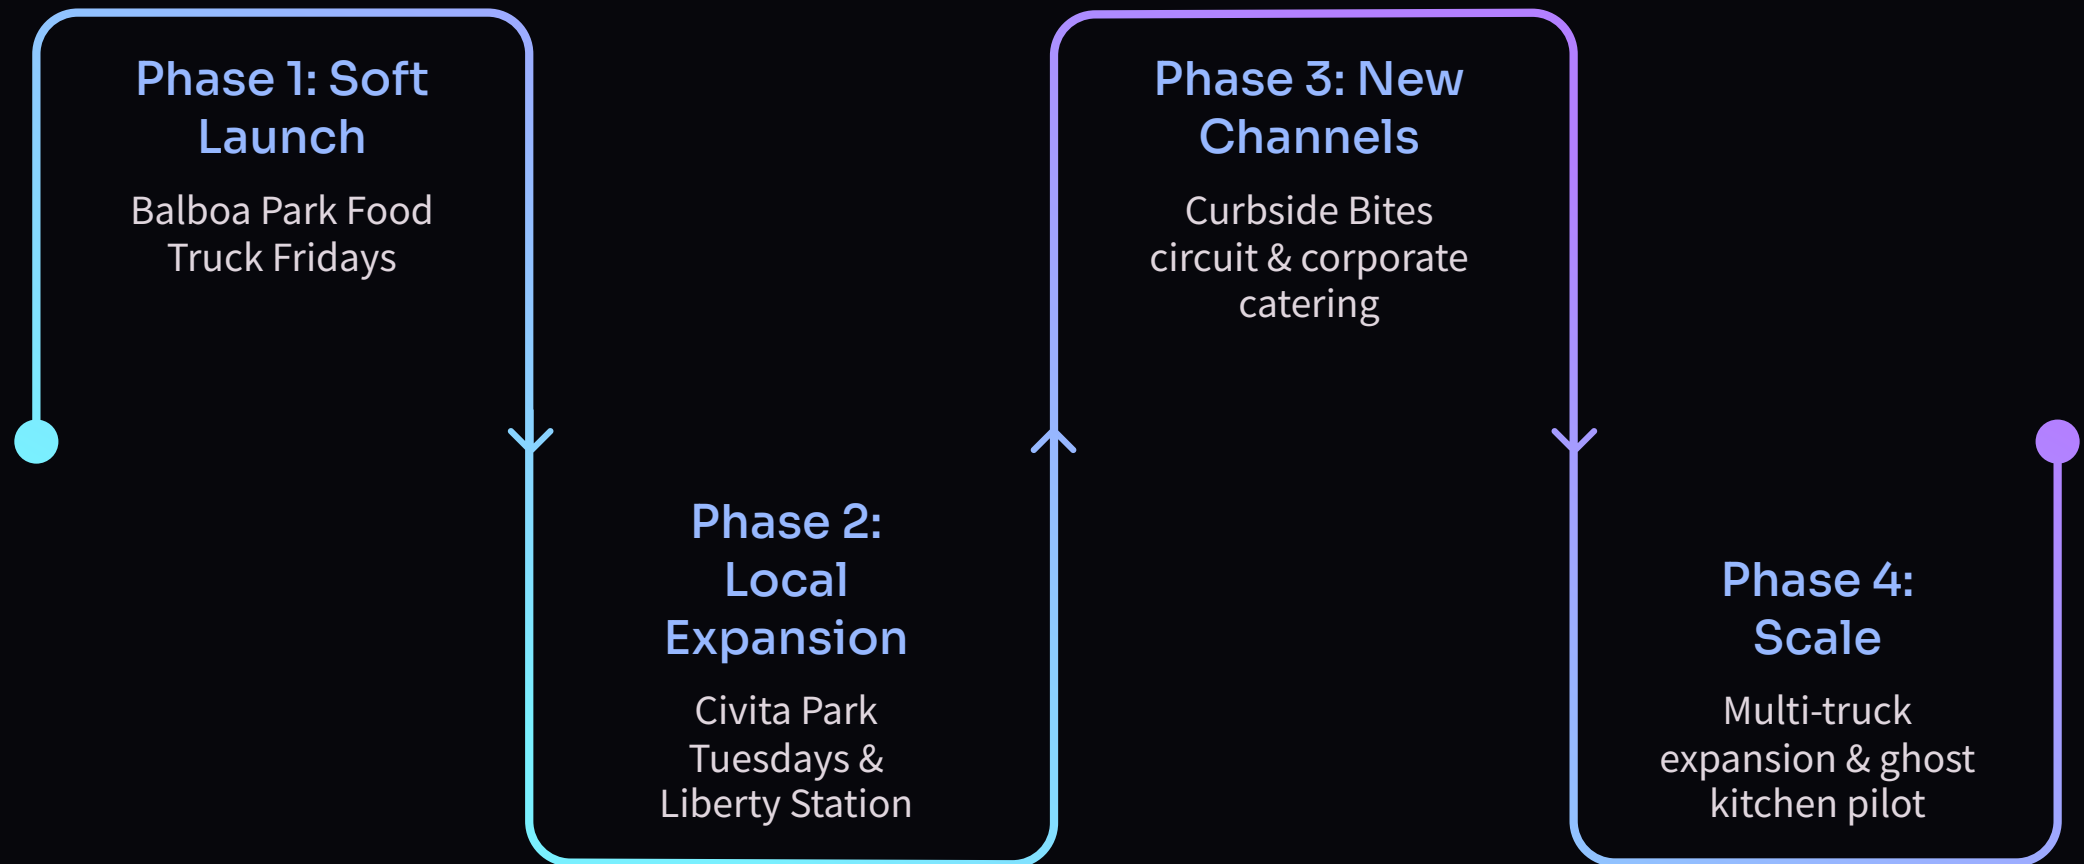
Phase 1: Soft Launch

Balboa Park Food Truck Fridays

Phase 2: Local Expansion

Civita Park Tuesdays & Liberty Station

Phase 3: New Channels

Curbside Bites circuit & corporate catering

Phase 4: Scale

Multi-truck expansion & ghost kitchen pilot